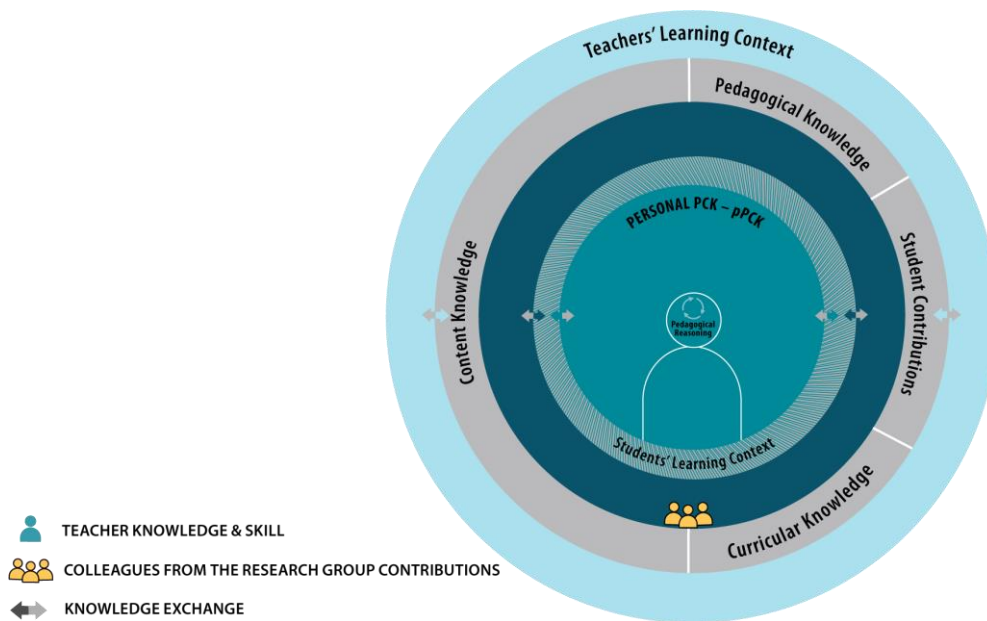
Teachers' Learning Context

Pedagogical Knowledge

Student Contributions

Curricular Knowledge

Content Knowledge

PERSONAL PCK – pPCK

Pedagogical Reasoning

Students' Learning Context

TEACHER KNOWLEDGE & SKILL

COLLEAGUES FROM THE RESEARCH GROUP CONTRIBUTIONS

KNOWLEDGE EXCHANGE